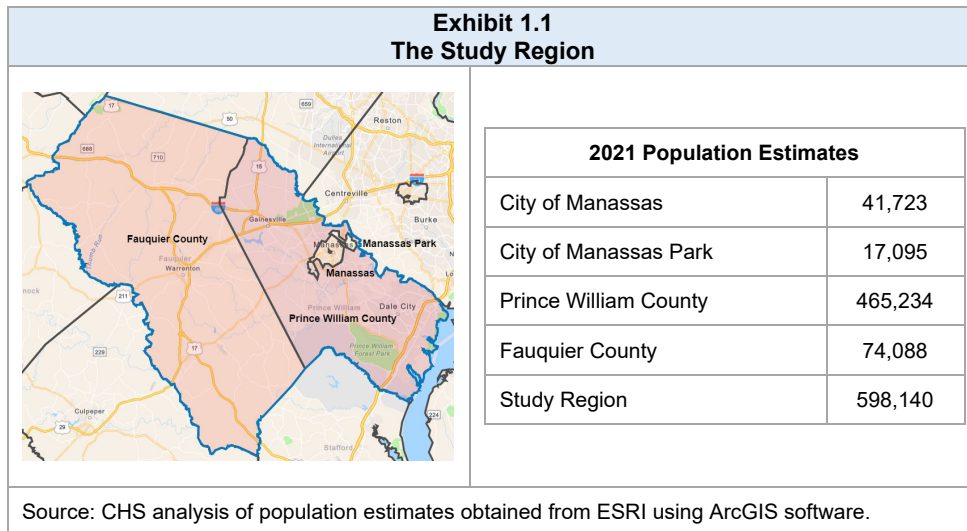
Exhibit 1.1
The Study Region

17
659
50
Reston
688
710
15
Dulles International Airport
Centreville
Gainesville
Burke
Fauquier County
Manassas Park
Fauquier
Warrenton
Manassas
nock
211
Prince William
Dale City
Prince William County
229
17
Prince William Forest Park
Culpeper
29
224
Stafford

| 2021 Population Estimates | |
|---|---|
| City of Manassas | 41,723 |
| City of Manassas Park | 17,095 |
| Prince William County | 465,234 |
| Fauquier County | 74,088 |
| Study Region | 598,140 |

Source: CHS analysis of population estimates obtained from ESRI using ArcGIS software.